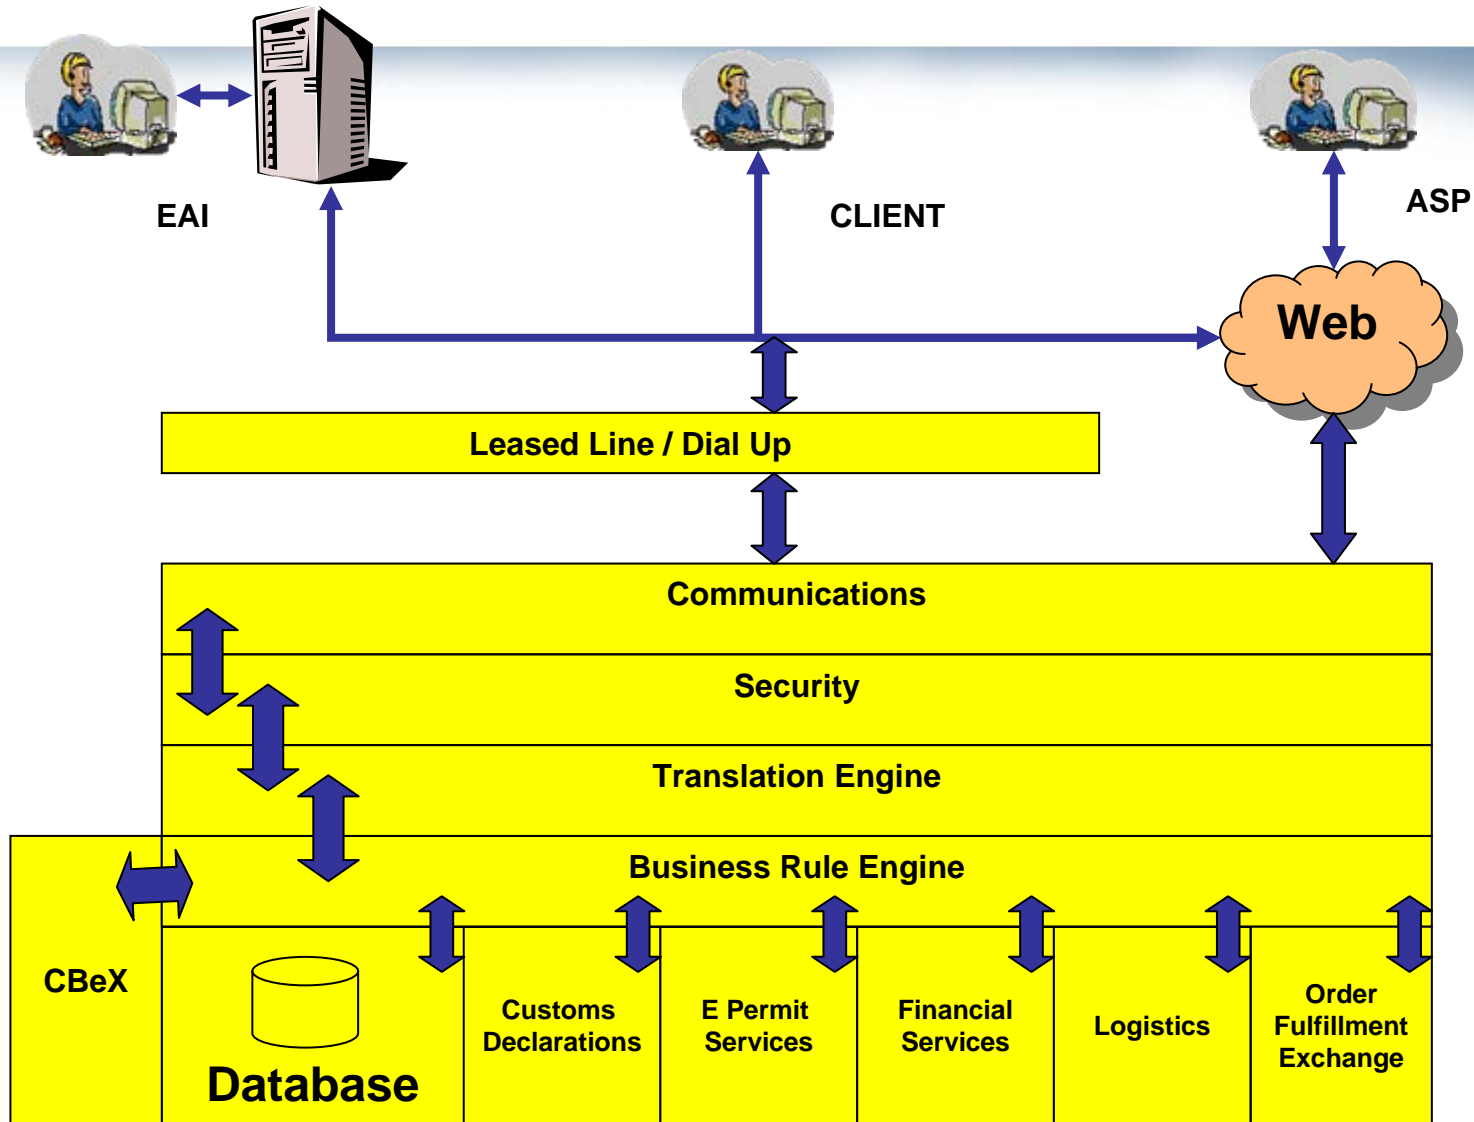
EAI

CLIENT

ASP

Web

Leased Line / Dial Up

Communications

Security

Translation Engine

Business Rule Engine

CBeX

Database

Customs Declarations

E Permit Services

Financial Services

Logistics

Order Fulfillment Exchange